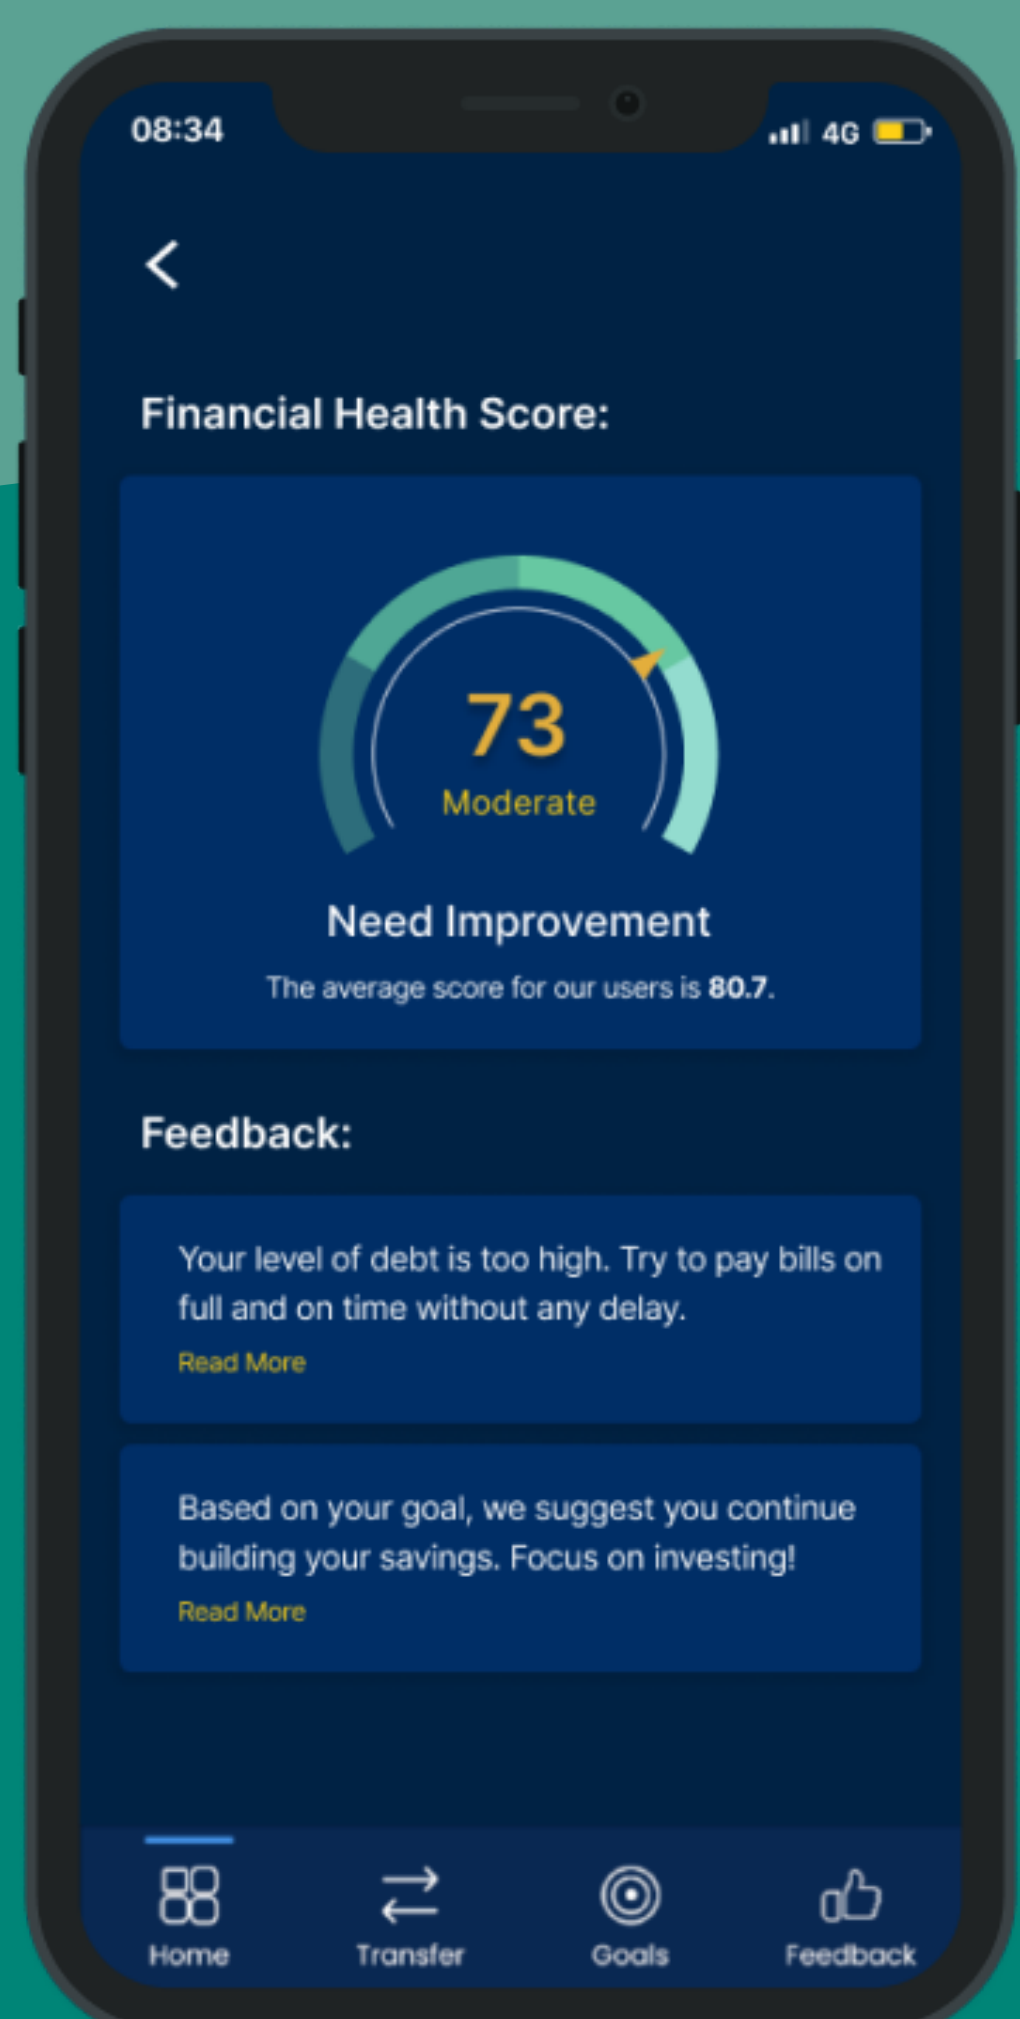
08:34

4G

Financial Health Score:

73

Moderate

Need Improvement

The average score for our users is 80.7.

Feedback:

Your level of debt is too high. Try to pay bills on full and on time without any delay.

Read More

Based on your goal, we suggest you continue building your savings. Focus on investing!

Read More

Home

Transfer

Goals

Feedback